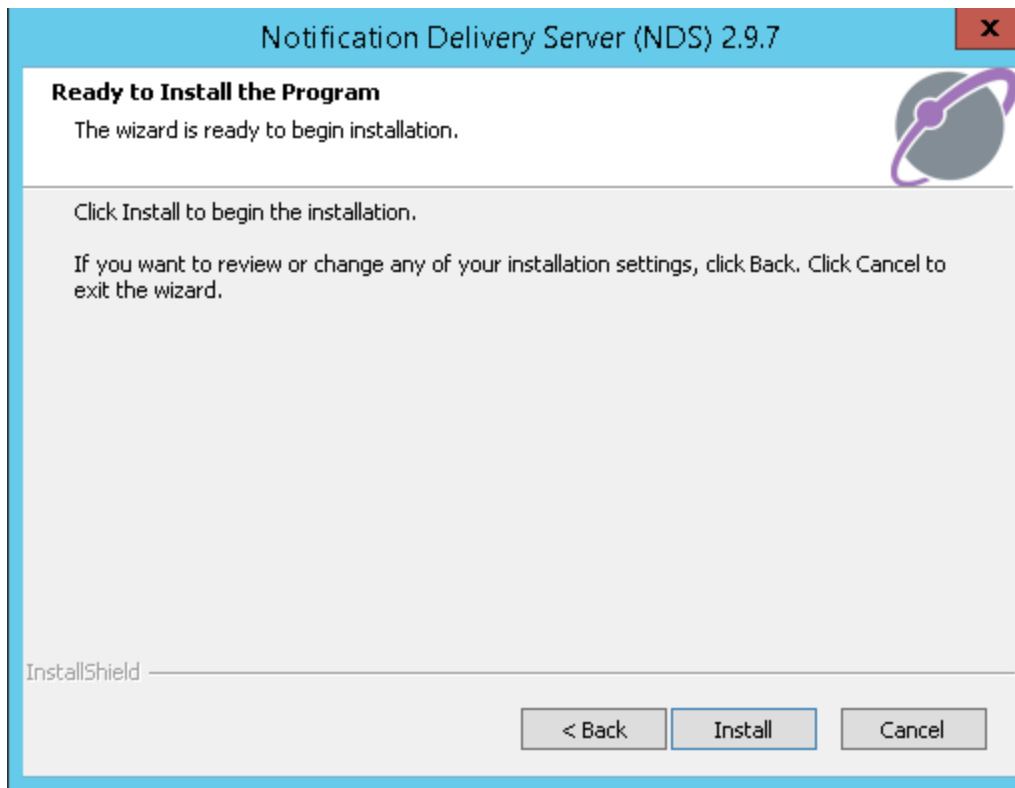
Notification Delivery Server (NDS) 2.9.7

x

**Ready to Install the Program**

The wizard is ready to begin installation.

Click Install to begin the installation.

If you want to review or change any of your installation settings, click Back. Click Cancel to exit the wizard.

InstallShield

< Back

Install

Cancel